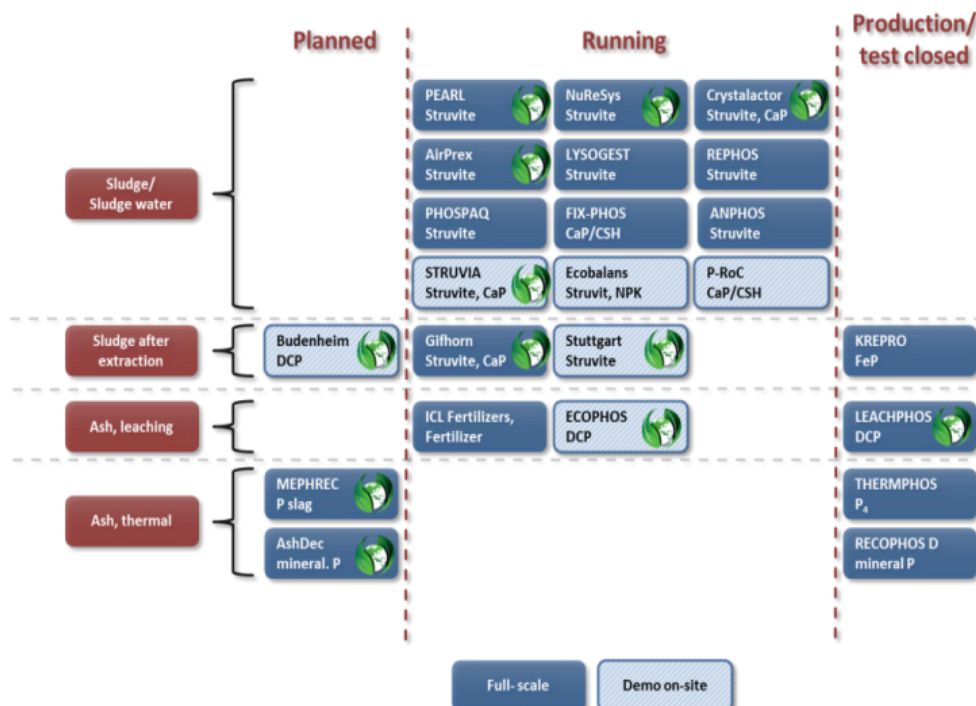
Planned

Running

Production/ test closed

Sludge/ Sludge water

PEARL Struvite

NuReSys Struvite

Crystalactor Struvite, CaP

AirPrex Struvite

LYSOGEST Struvite

REPHOS Struvite

PHOSPAQ Struvite

FIX-PHOS CaP/CSH

ANPHOS Struvite

STRUVIA Struvite, CaP

Ecobalans Struvit, NPK

P-RoC CaP/CSH

Sludge after extraction

Budenheim DCP

Gifhorn Struvite, CaP

Stuttgart Struvite

KREPRO FeP

Ash, leaching

ICL Fertilizers, Fertilizer

ECOPHOS DCP

LEACHPHOS DCP

Ash, thermal

MEPHREC P slag

THERMPHOS $P_4$

AshDec mineral. P

RECOPHOS D mineral P

Full-scale

Demo on-site